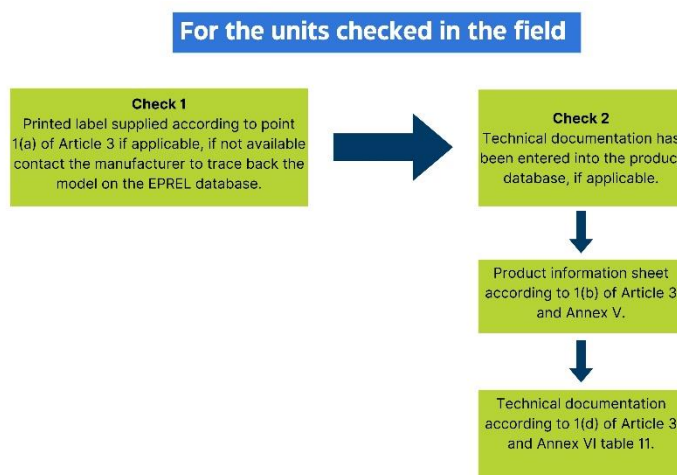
For the units checked in the field

Check 1
Printed label supplied according to point 1(a) of Article 3 if applicable, if not available contact the manufacturer to trace back the model on the EPREL database.

Check 2
Technical documentation has been entered into the product database, if applicable.

Product information sheet according to 1(b) of Article 3 and Annex V.

Technical documentation according to 1(d) of Article 3 and Annex VI table 11.